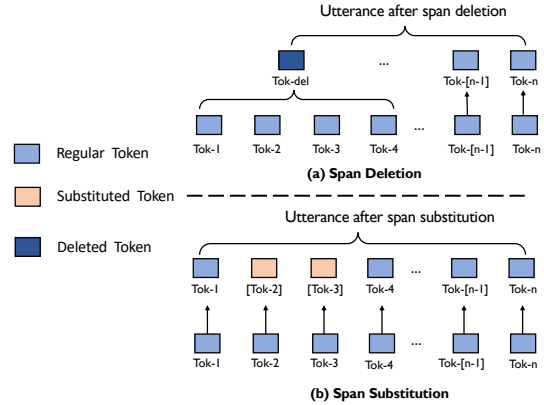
Utterance after span deletion

Tok-del ... Tok-[n-1] Tok-n

Tok-1 Tok-2 Tok-3 Tok-4 ... Tok-[n-1] Tok-n

(a) Span Deletion

Regular Token

Substituted Token

Deleted Token

Utterance after span substitution

Tok-1 [Tok-2] [Tok-3] Tok-4 ... Tok-[n-1] Tok-n

Tok-1 Tok-2 Tok-3 Tok-4 ... Tok-[n-1] Tok-n

(b) Span Substitution